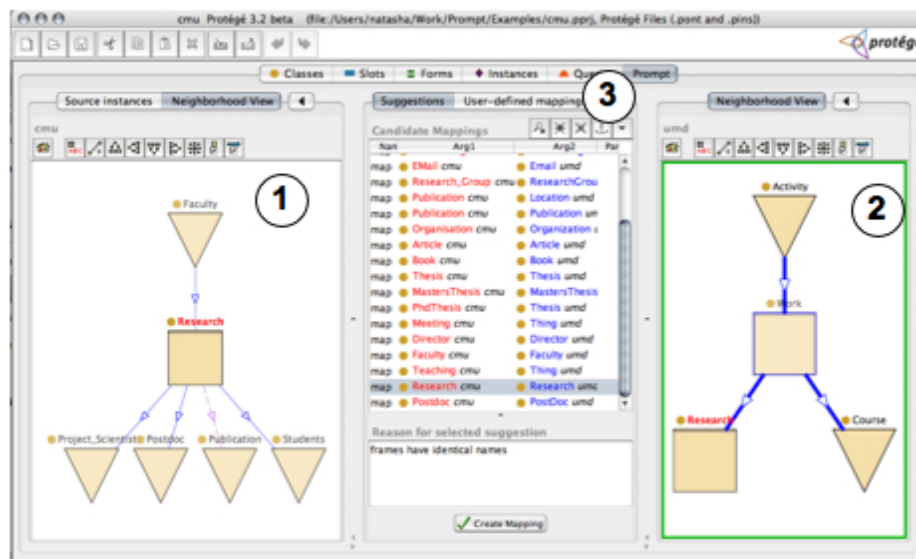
cmu Protégé 3.2 beta (file:/Users/natasha/Work/Prompt/Examples/cmu.pprj, Protégé Files (.pont and .pins))

protégé

Classes | Slots | Forms | Instances | Qu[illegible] | Prompt

Source instances | Neighborhood View

cmu

1

Faculty

Research

Project_Scientist | Postdoc | Publication | Students

Suggestions | User-defined mapping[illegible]

3

Candidate Mappings

| Nam | Arg1 | Arg2 | Par |
|---|---|---|---|
| map | EMail cmu | Email umd | |
| map | Research_Group cmu | ResearchGrou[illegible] | |
| map | Publication cmu | Location umd | |
| map | Publication cmu | Publication um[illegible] | |
| map | Organisation cmu | Organization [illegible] | |
| map | Article cmu | Article umd | |
| map | Book cmu | Book umd | |
| map | Thesis cmu | Thesis umd | |
| map | MastersThesis cmu | MastersThesis | |
| map | PhdThesis cmu | Thesis umd | |
| map | Meeting cmu | Thing umd | |
| map | Director cmu | Director umd | |
| map | Faculty cmu | Faculty umd | |
| map | Teaching cmu | Thing umd | |
| map | Research cmu | Research umc | |
| map | Postdoc cmu | PostDoc umd | |

Reason for selected suggestion

frames have identical names

Create Mapping

Neighborhood View

umd

2

Activity

Work

Research

Course